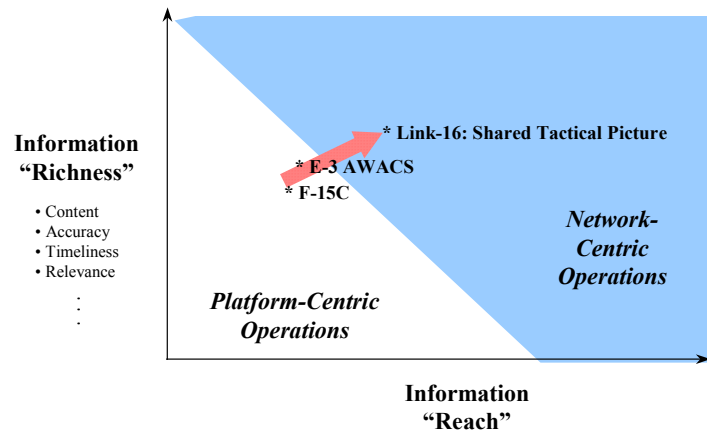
Information
"Richness"

• Content
• Accuracy
• Timeliness
• Relevance
.
.
.

* Link-16: Shared Tactical Picture

* E-3 AWACS

* F-15C

Network-Centric Operations

Platform-Centric Operations

Information
"Reach"